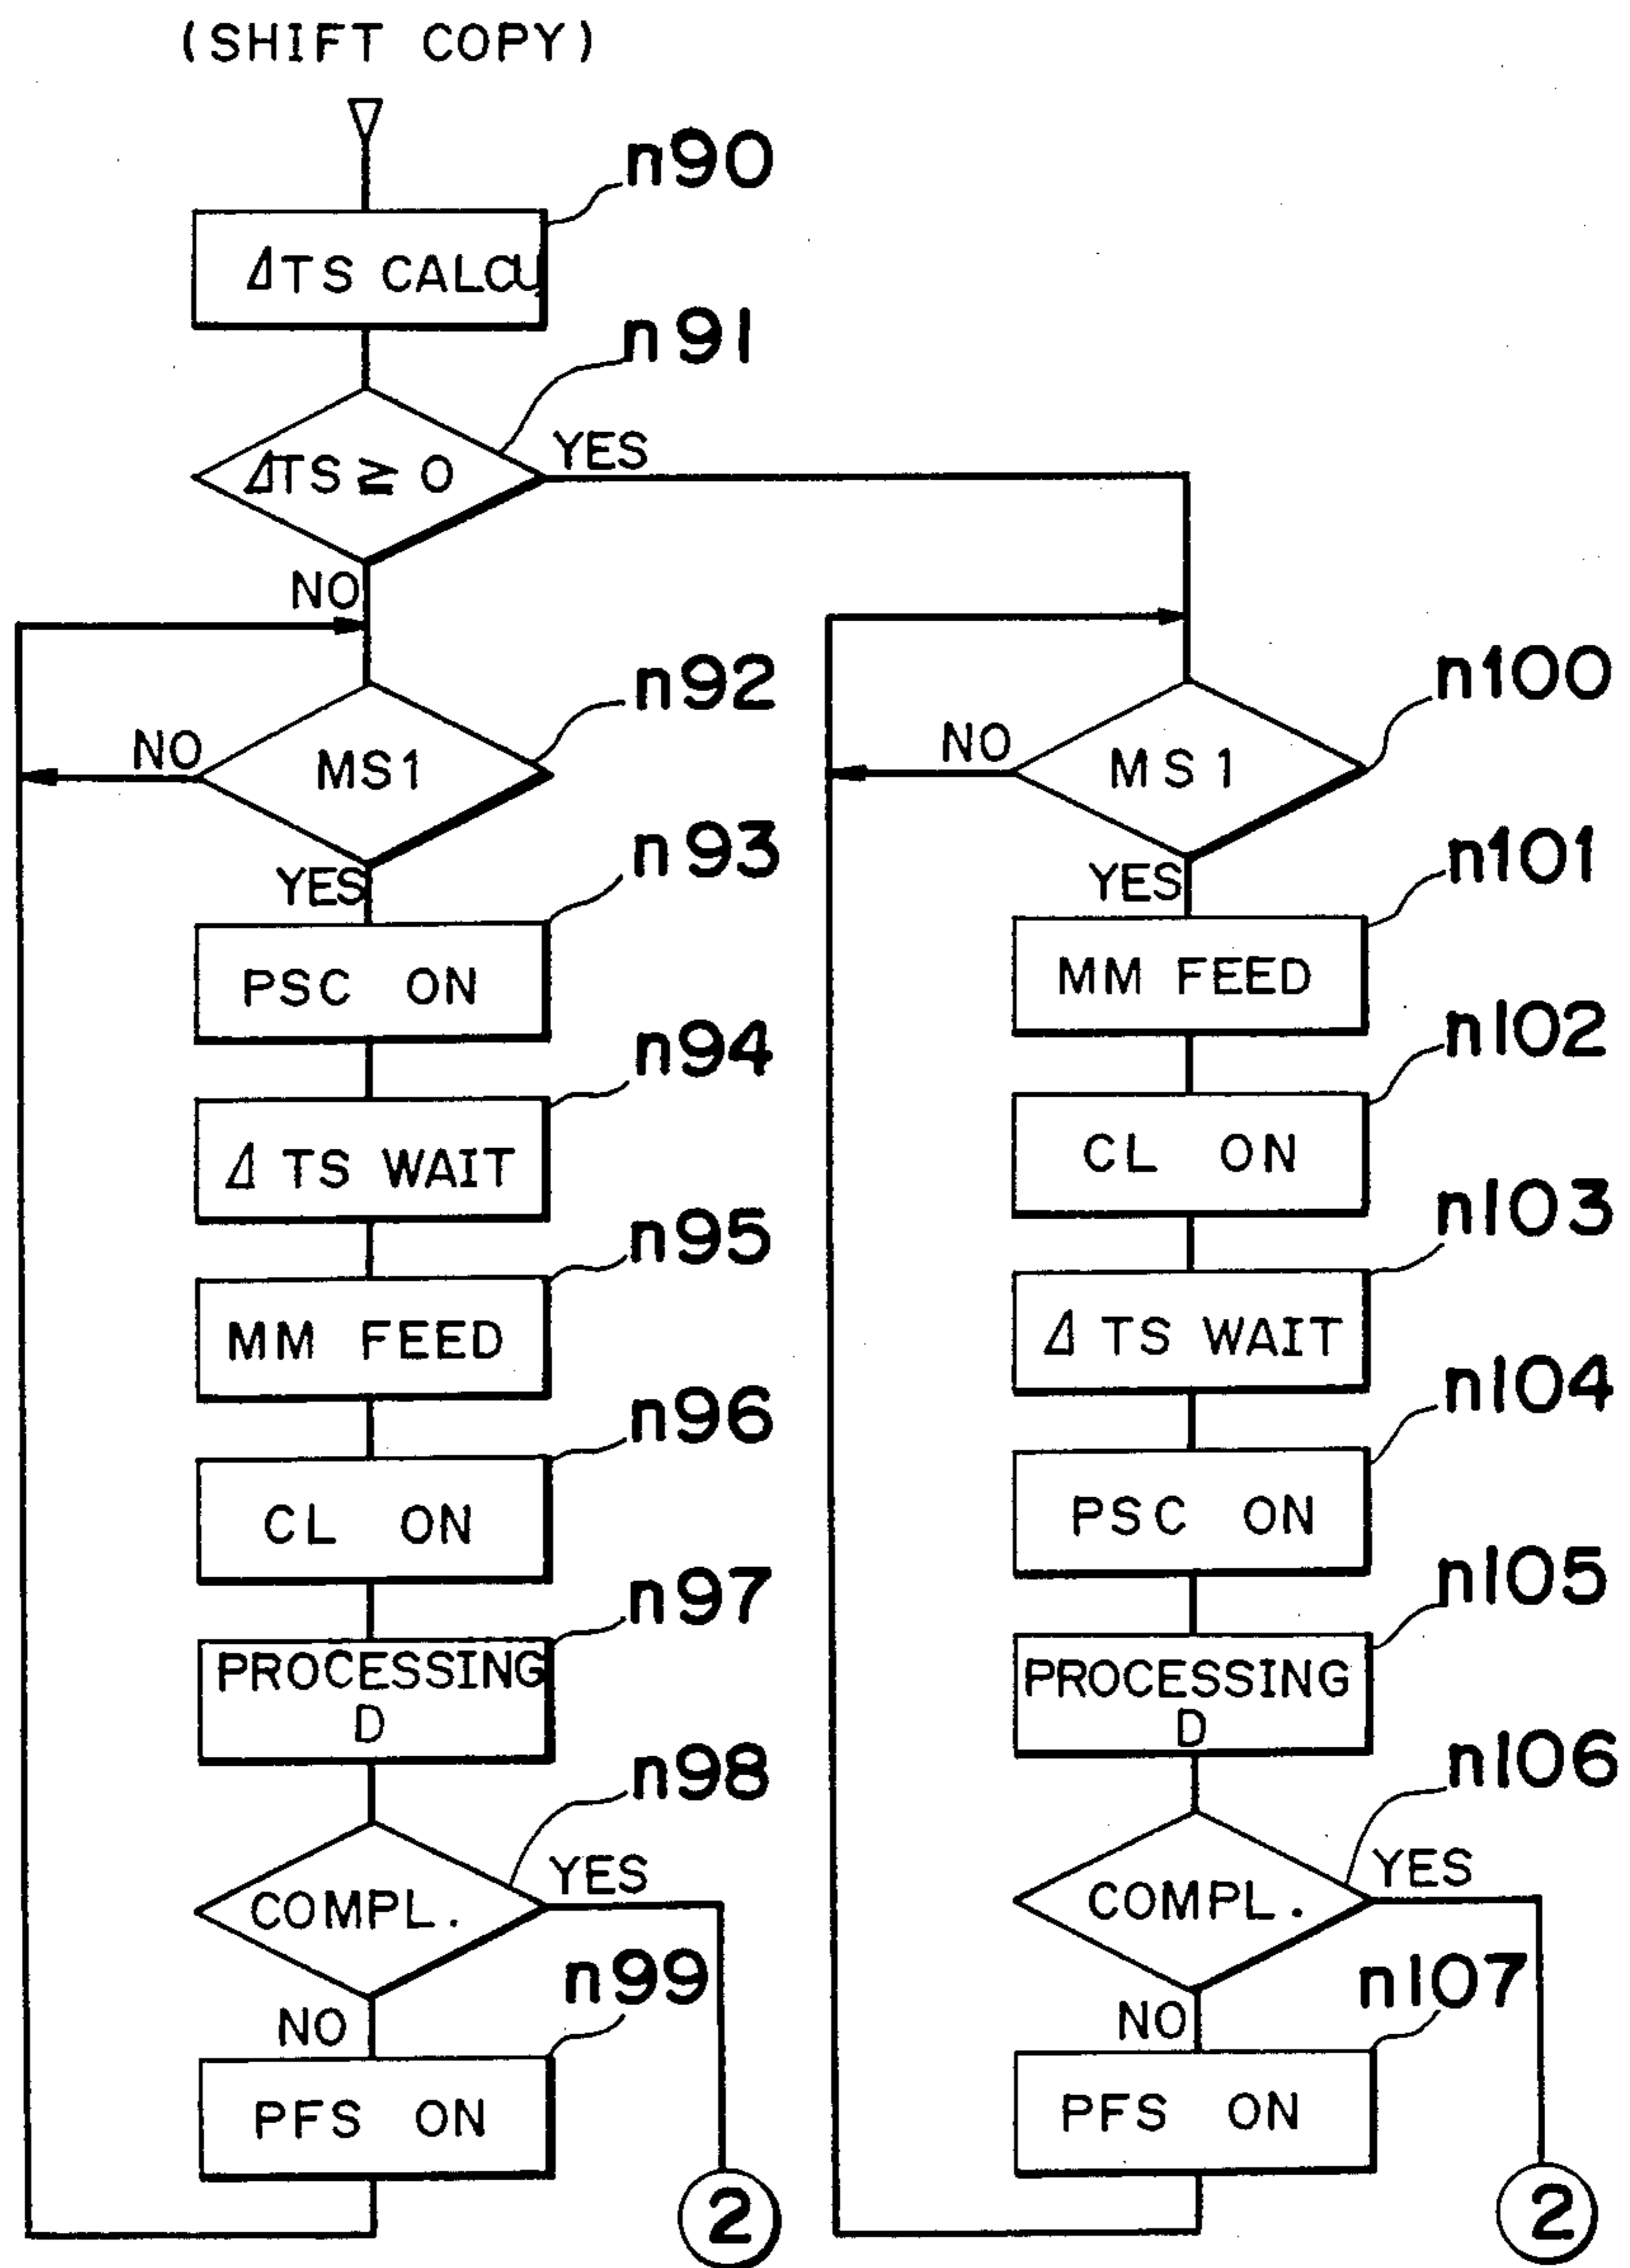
(SHIFT COPY)

n90

ΔTS CALCU

n91

ΔTS ≥ 0

YES

NO

n92

NO

MS1

YES

n93

PSC ON

n94

ΔTS WAIT

n95

MM FEED

n96

CL ON

n97

PROCESSING D

n98

COMPL.

YES

NO

n99

PFS ON

2

n100

NO

MS1

YES

n101

MM FEED

n102

CL ON

n103

ΔTS WAIT

n104

PSC ON

n105

PROCESSING D

n106

COMPL.

YES

NO

n107

PFS ON

2